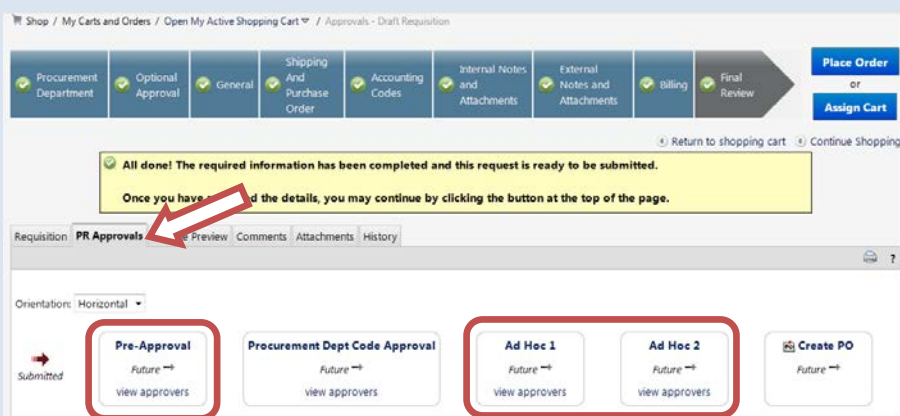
Shop / My Carts and Orders / Open My Active Shopping Cart / Approvals - Draft Requisition

Procurement Department | Optional Approval | General | Shipping And Purchase Order | Accounting Codes | Internal Notes and Attachments | External Notes and Attachments | Billing | Final Review

Place Order
or
Assign Cart

Return to shopping cart   Continue Shopping

All done! The required information has been completed and this request is ready to be submitted.

Once you have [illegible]d the details, you may continue by clicking the button at the top of the page.

Requisition | PR Approvals | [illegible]e Preview | Comments | Attachments | History

?

Orientation: Horizontal

Submitted

Pre-Approval
Future
view approvers

Procurement Dept Code Approval
Future
view approvers

Ad Hoc 1
Future
view approvers

Ad Hoc 2
Future
view approvers

Create PO
Future